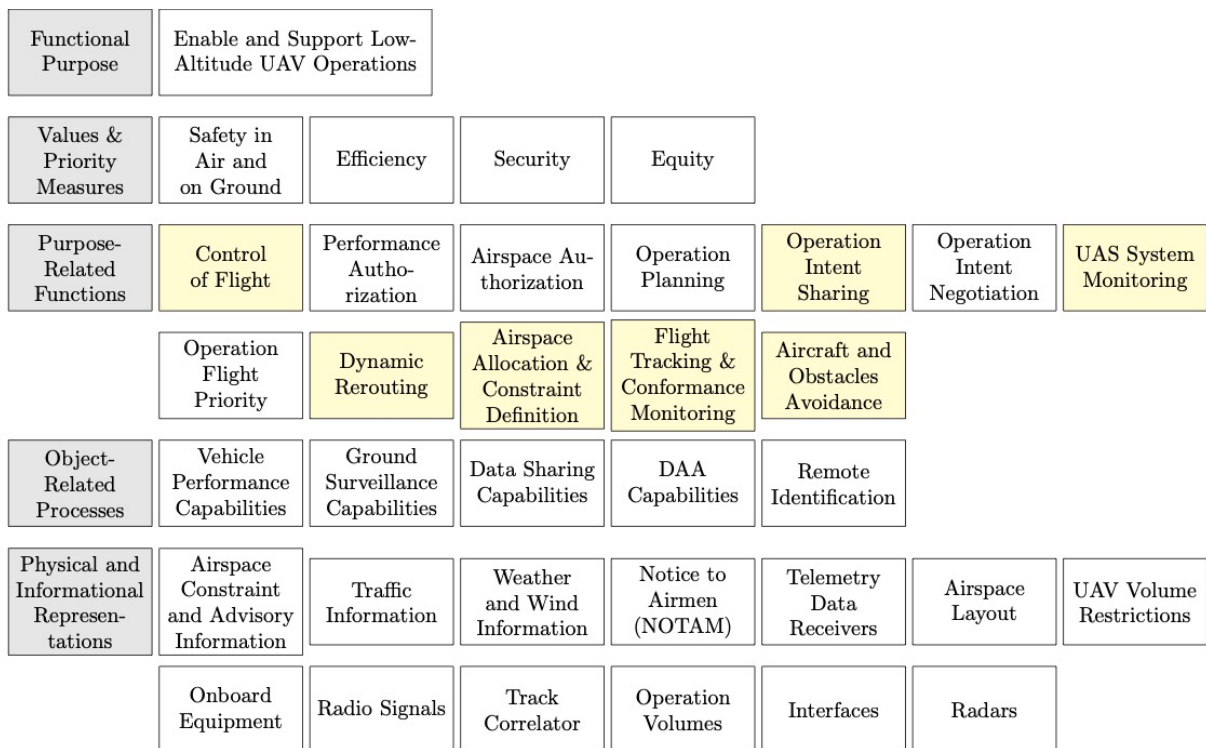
| Functional Purpose | Enable and Support Low-Altitude UAV Operations | | | | | | |
|---|---|---|---|---|---|---|---|
| Values & Priority Measures | Safety in Air and on Ground | Efficiency | Security | Equity | | | |
| Purpose-Related Functions | Control of Flight | Performance Authorization | Airspace Authorization | Operation Planning | Operation Intent Sharing | Operation Intent Negotiation | UAS System Monitoring |
| | Operation Flight Priority | Dynamic Rerouting | Airspace Allocation & Constraint Definition | Flight Tracking & Conformance Monitoring | Aircraft and Obstacles Avoidance | | |
| Object-Related Processes | Vehicle Performance Capabilities | Ground Surveillance Capabilities | Data Sharing Capabilities | DAA Capabilities | Remote Identification | | |
| Physical and Informational Representations | Airspace Constraint and Advisory Information | Traffic Information | Weather and Wind Information | Notice to Airmen (NOTAM) | Telemetry Data Receivers | Airspace Layout | UAV Volume Restrictions |
| | Onboard Equipment | Radio Signals | Track Correlator | Operation Volumes | Interfaces | Radars | |